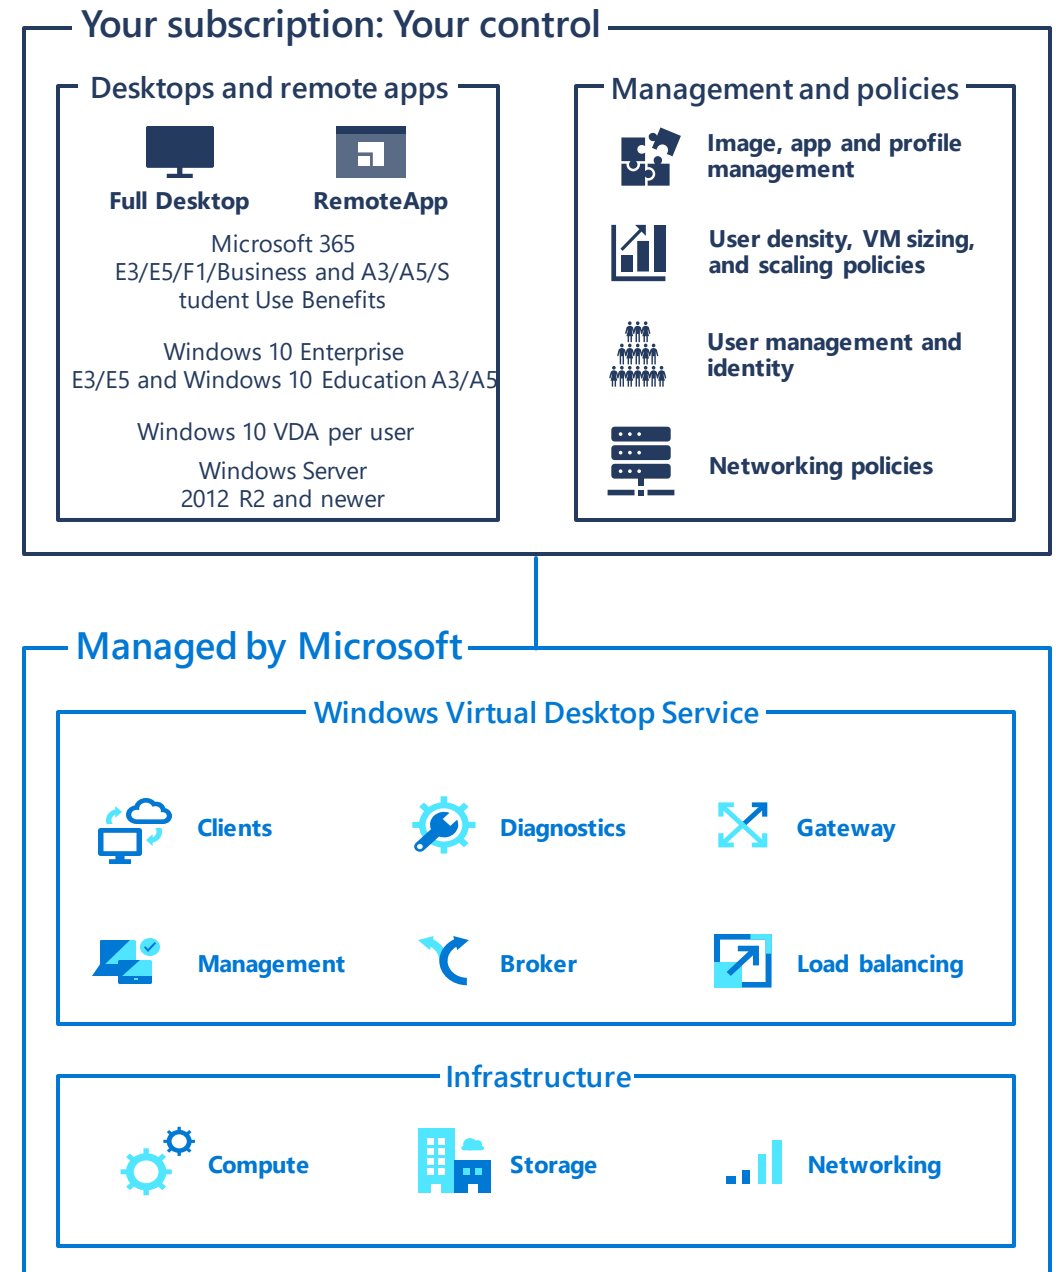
Your subscription: Your control

Desktops and remote apps

Full Desktop

RemoteApp

Microsoft 365 E3/E5/F1/Business and A3/A5/S tudent Use Benefits

Windows 10 Enterprise E3/E5 and Windows 10 Education A3/A5

Windows 10 VDA per user

Windows Server 2012 R2 and newer

Management and policies

Image, app and profile management

User density, VM sizing, and scaling policies

User management and identity

Networking policies

Managed by Microsoft

Windows Virtual Desktop Service

Clients

Diagnostics

Gateway

Management

Broker

Load balancing

Infrastructure

Compute

Storage

Networking